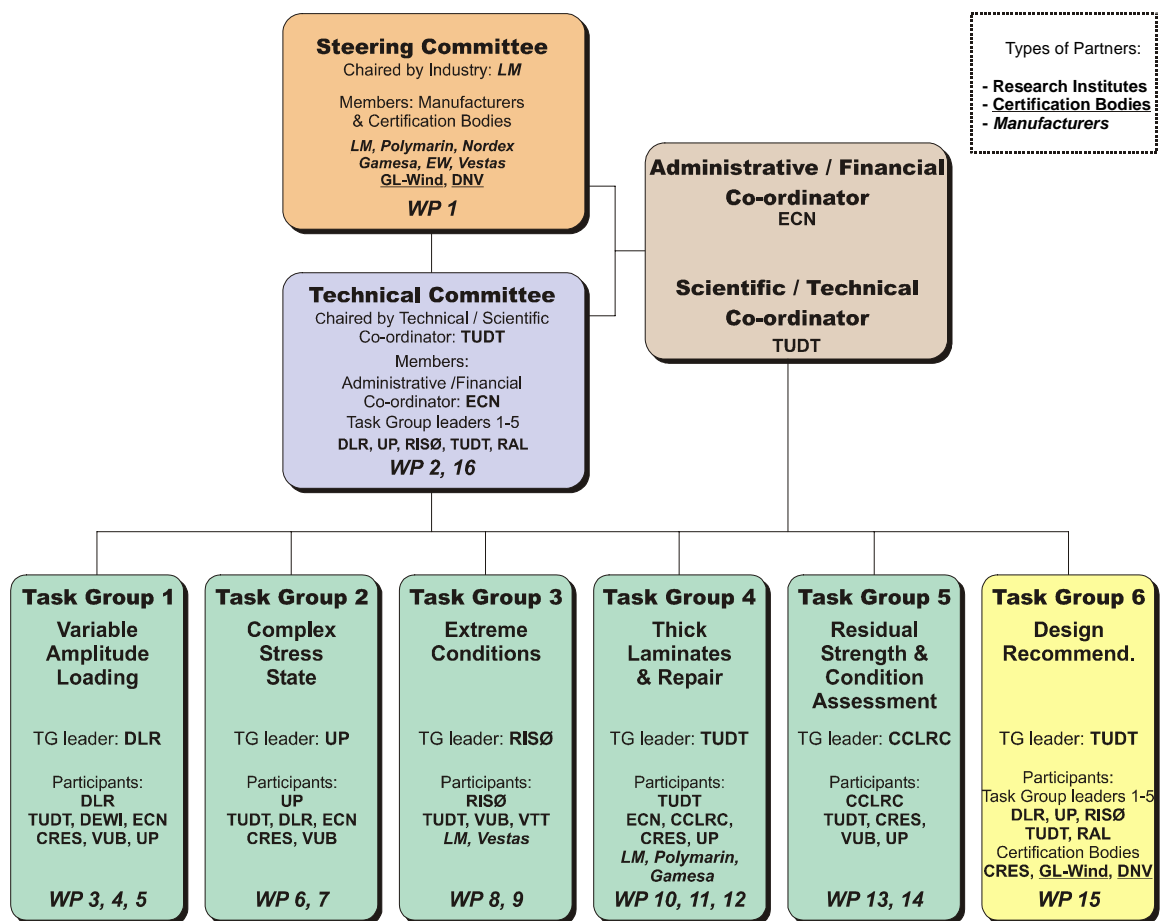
Steering Committee
Chaired by Industry: *LM*

Members: Manufacturers & Certification Bodies

*LM, Polymarin, Nordex Gamesa, EW, Vestas*
GL-Wind, DNV

*WP 1*

Types of Partners:

- Research Institutes
- Certification Bodies
- *Manufacturers*

Administrative / Financial Co-ordinator
ECN

Scientific / Technical Co-ordinator
TUDT

Technical Committee
Chaired by Technical / Scientific Co-ordinator: TUDT
Members:
Administrative /Financial Co-ordinator: ECN
Task Group leaders 1-5
DLR, UP, RISØ, TUDT, RAL
*WP 2, 16*

Task Group 1
Variable Amplitude Loading

TG leader: DLR

Participants:
DLR
TUDT, DEWI, ECN
CRES, VUB, UP

*WP 3, 4, 5*

Task Group 2
Complex Stress State

TG leader: UP

Participants:
UP
TUDT, DLR, ECN
CRES, VUB

*WP 6, 7*

Task Group 3
Extreme Conditions

TG leader: RISØ

Participants:
RISØ
TUDT, VUB, VTT
*LM, Vestas*

*WP 8, 9*

Task Group 4
Thick Laminates & Repair

TG leader: TUDT

Participants:
TUDT
ECN, CCLRC, CRES, UP
*LM, Polymarin, Gamesa*

*WP 10, 11, 12*

Task Group 5
Residual Strength & Condition Assessment

TG leader: CCLRC

Participants:
CCLRC
TUDT, CRES, VUB, UP

*WP 13, 14*

Task Group 6
Design Recommend.

TG leader: TUDT

Participants:
Task Group leaders 1-5
DLR, UP, RISØ
TUDT, RAL
Certification Bodies
CRES, GL-Wind, DNV

*WP 15*